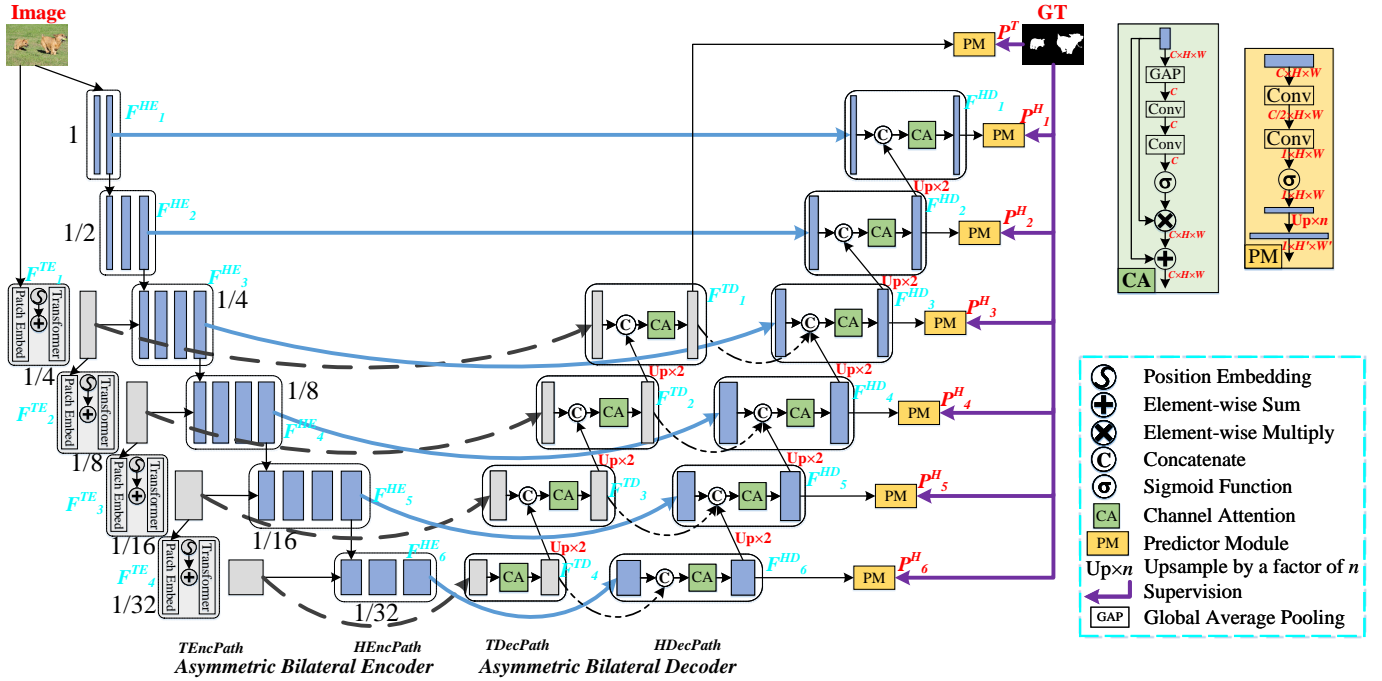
Image

GT

PM $P^T$

$F^{HE}_1$
1
$F^{HD}_1$
C CA
PM $P^H_1$
Up×2

$F^{HE}_2$
1/2
$F^{HD}_2$
C CA
PM $P^H_2$
Up×2

$F^{TE}_1$
Patch Embed
Transformer
$F^{HE}_3$
1/4
1/4
$F^{TD}_1$
C CA
$F^{HD}_3$
C CA
PM $P^H_3$
Up×2
Up×2

Patch Embed
Transformer
$F^{TE}_2$
1/8
1/8
$F^{HE}_4$
$F^{TD}_2$
C CA
$F^{HD}_4$
C CA
PM $P^H_4$
Up×2
Up×2

Patch Embed
Transformer
$F^{TE}_3$
1/16
$F^{HE}_5$
1/16
$F^{TD}_3$
C CA
$F^{HD}_5$
C CA
PM $P^H_5$
Up×2
Up×2

Patch Embed
Transformer
$F^{TE}_4$
1/32
$F^{HE}_6$
1/32
CA
$F^{TD}_4$
C CA
$F^{HD}_6$
PM $P^H_6$

TEncPath
HEncPath
Asymmetric Bilateral Encoder
TDecPath
HDecPath
Asymmetric Bilateral Decoder

C×H×W
GAP
C
Conv
C
Conv
C
σ
C×H×W
C×H×W
CA

C×H×W
Conv
C/2×H×W
Conv
1×H×W
σ
1×H×W
Up×n
1×H'×W'
PM

Position Embedding
Element-wise Sum
Element-wise Multiply
C Concatenate
σ Sigmoid Function
CA Channel Attention
PM Predictor Module
Up×n Upsample by a factor of n
Supervision
GAP Global Average Pooling